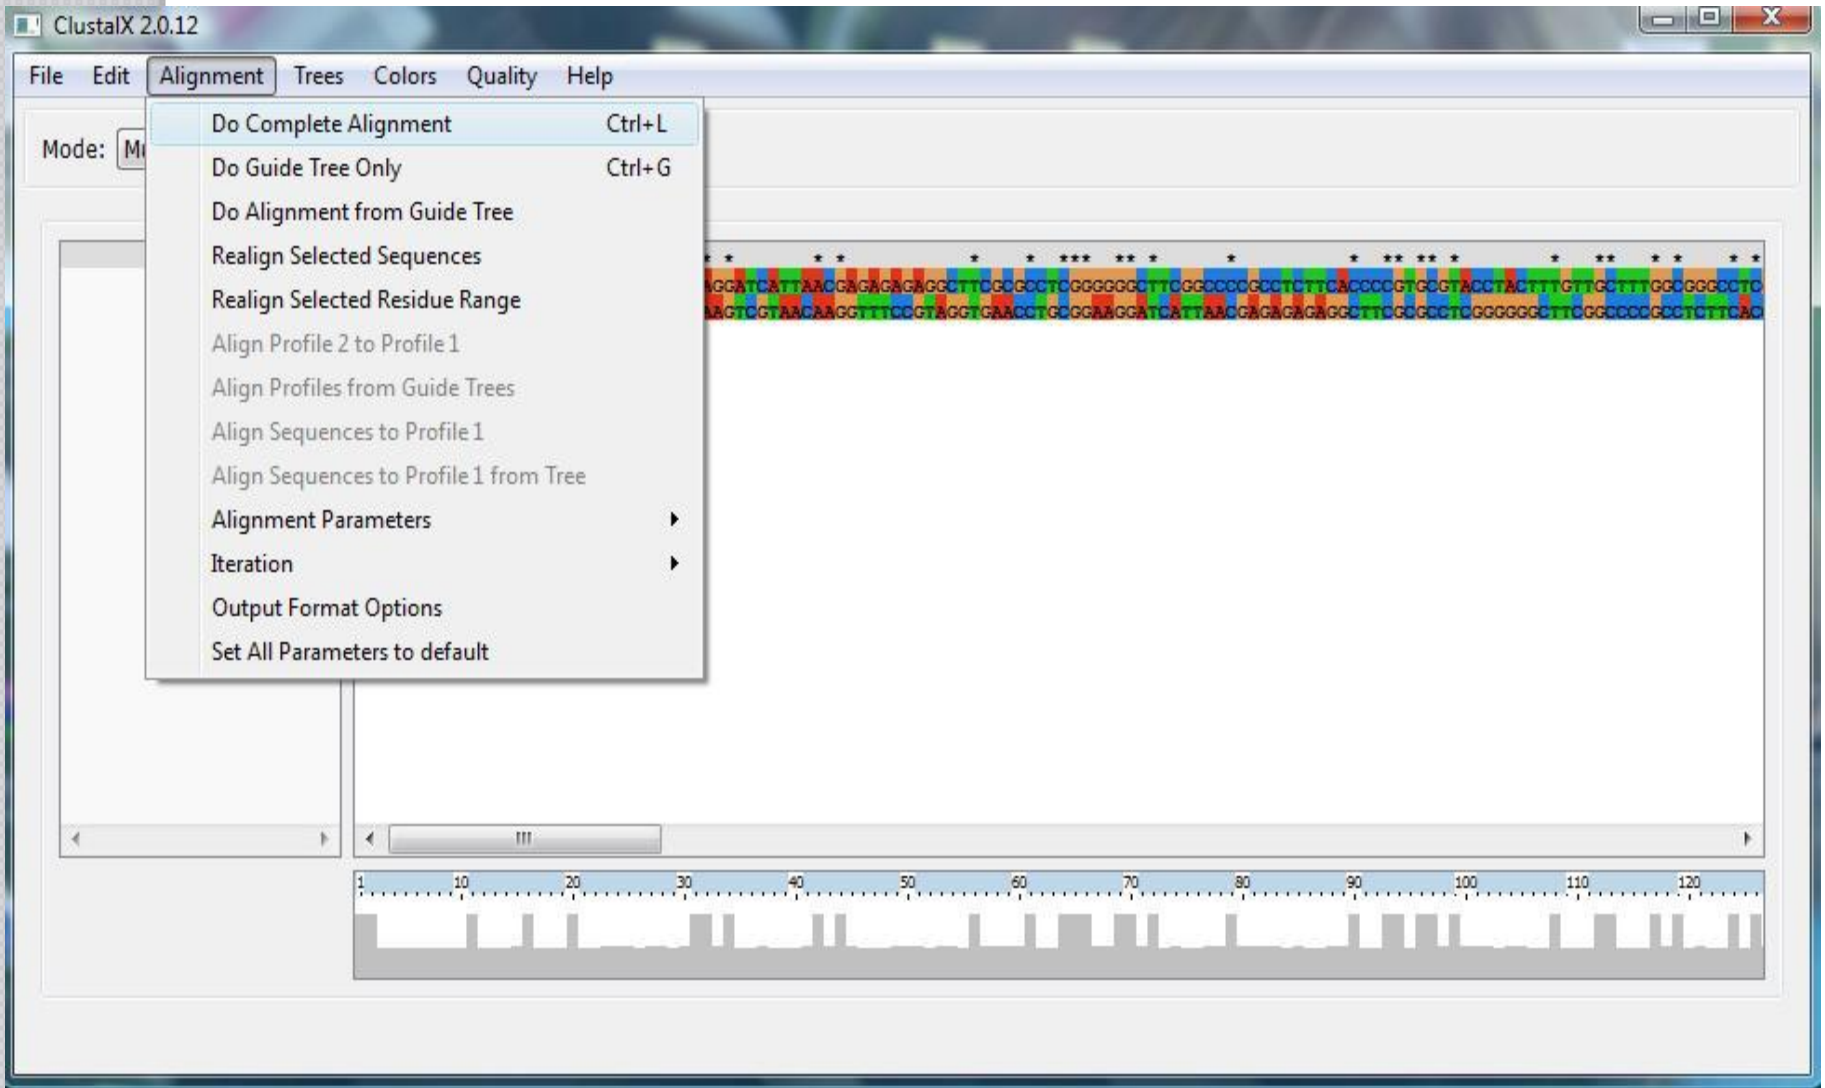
ClustalX 2.0.12

File Edit Alignment Trees Colors Quality Help

Mode: M

Do Complete Alignment Ctrl+L
Do Guide Tree Only Ctrl+G
Do Alignment from Guide Tree
Realign Selected Sequences
Realign Selected Residue Range
Align Profile 2 to Profile 1
Align Profiles from Guide Trees
Align Sequences to Profile 1
Align Sequences to Profile 1 from Tree
Alignment Parameters
Iteration
Output Format Options
Set All Parameters to default

GGATCATTAACGAGAGAGAGGCTTCGCGCCTCGGGGGCTTCGGCCCCGCCTCTTCACCCCGTGCGTACCTACTTTGTTGCTTTGGCGGGCCTC
AAGTCGTAACAAGGTTTCCGTAGGTGAACCTGCGGAAGGATCATTAACGAGAGAGAGGCTTCGCGCCTCGGGGGCTTCGGCCCCGCCTCTTCAC

1 10 20 30 40 50 60 70 80 90 100 110 120